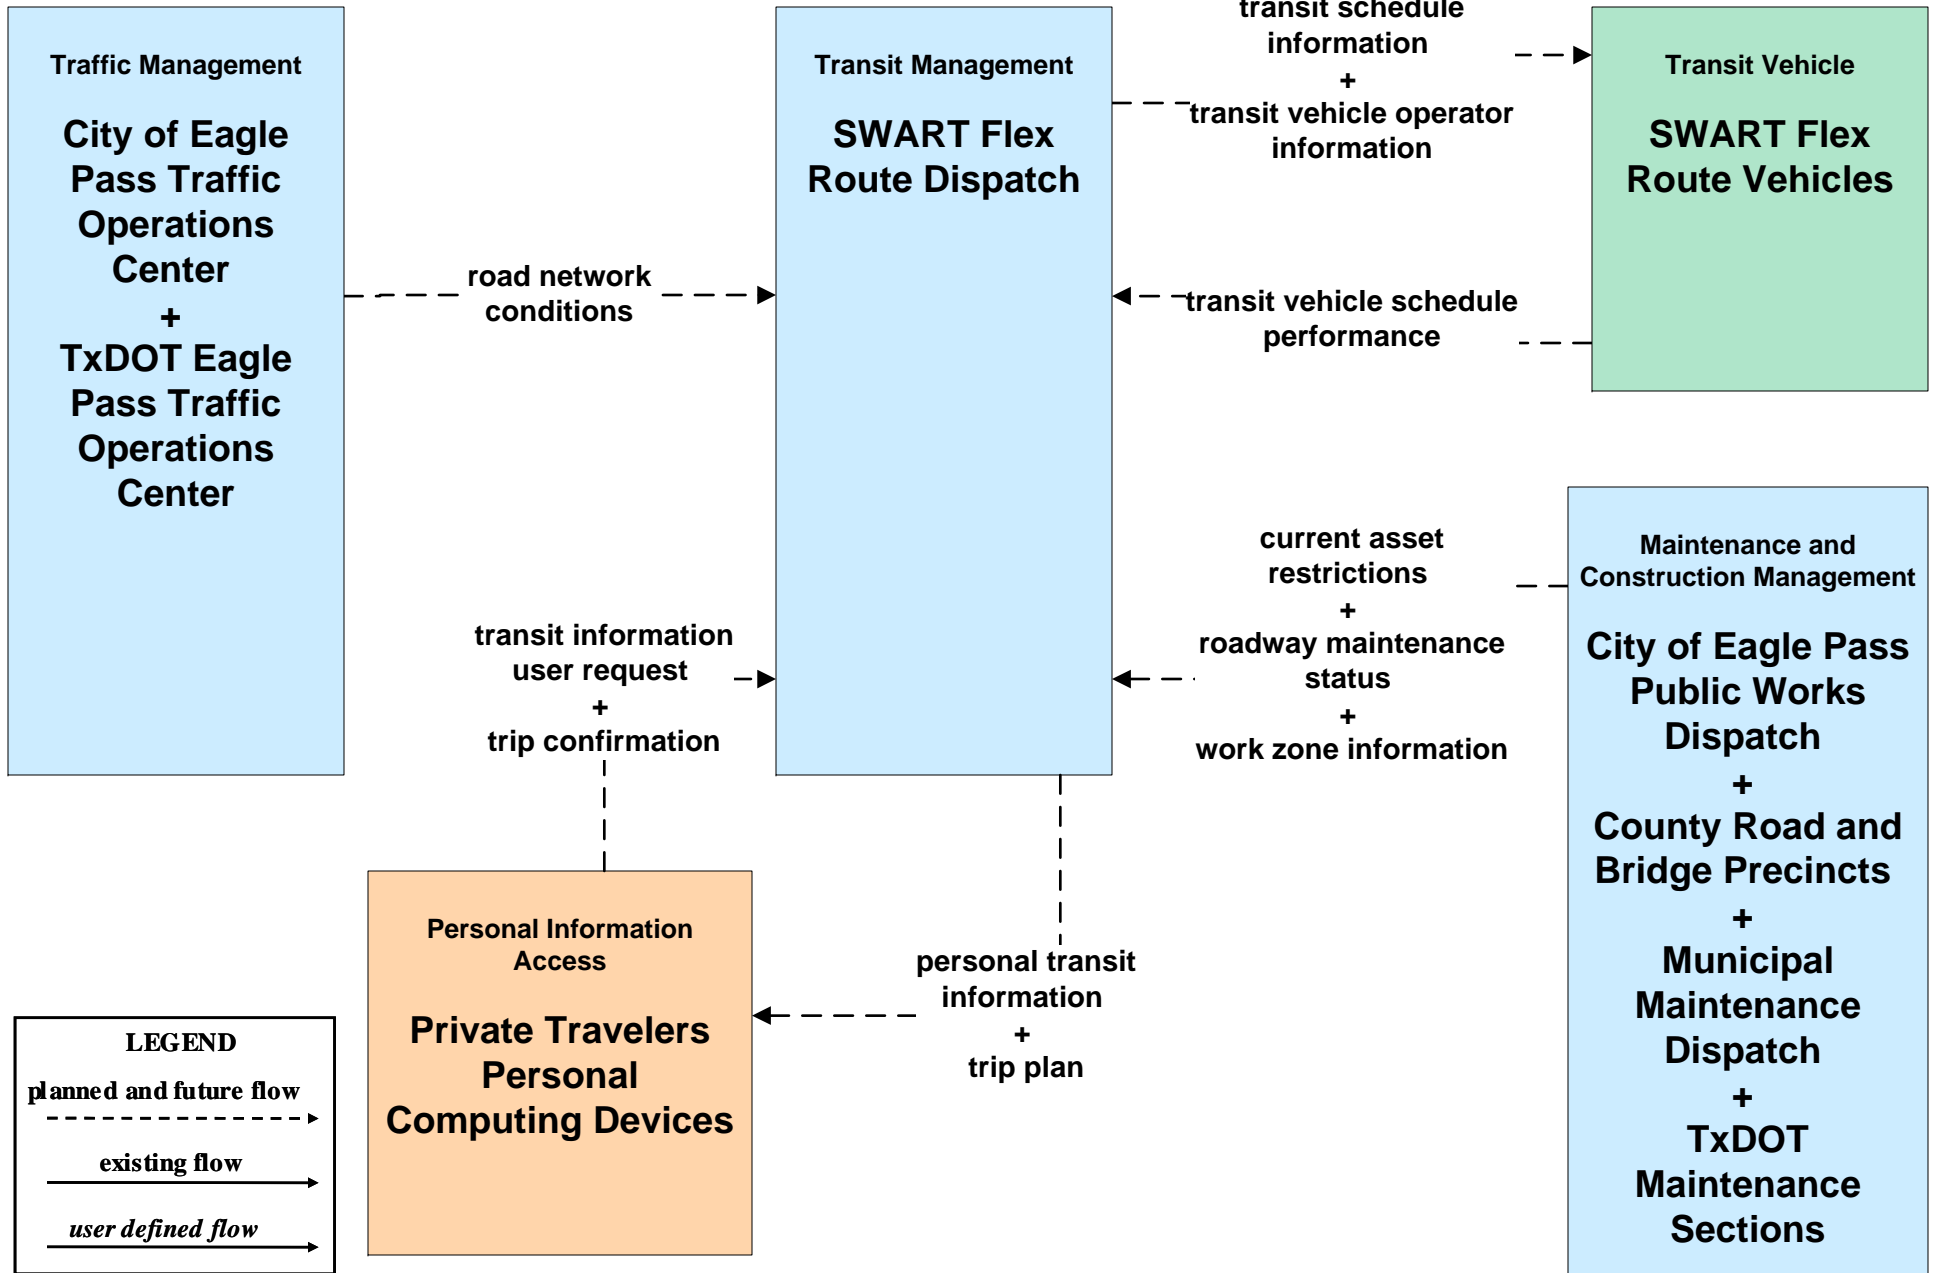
Traffic Management

City of Eagle Pass Traffic Operations Center
+
TxDOT Eagle Pass Traffic Operations Center

Transit Management

SWART Flex Route Dispatch

transit schedule information
+
transit vehicle operator information

Transit Vehicle

SWART Flex Route Vehicles

road network conditions

transit vehicle schedule performance

current asset restrictions
+
roadway maintenance status
+
work zone information

Maintenance and Construction Management

City of Eagle Pass Public Works Dispatch
+
County Road and Bridge Precincts
+
Municipal Maintenance Dispatch
+
TxDOT Maintenance Sections

transit information user request
+
trip confirmation

Personal Information Access

Private Travelers Personal Computing Devices

personal transit information
+
trip plan

LEGEND
planned and future flow
existing flow
user defined flow